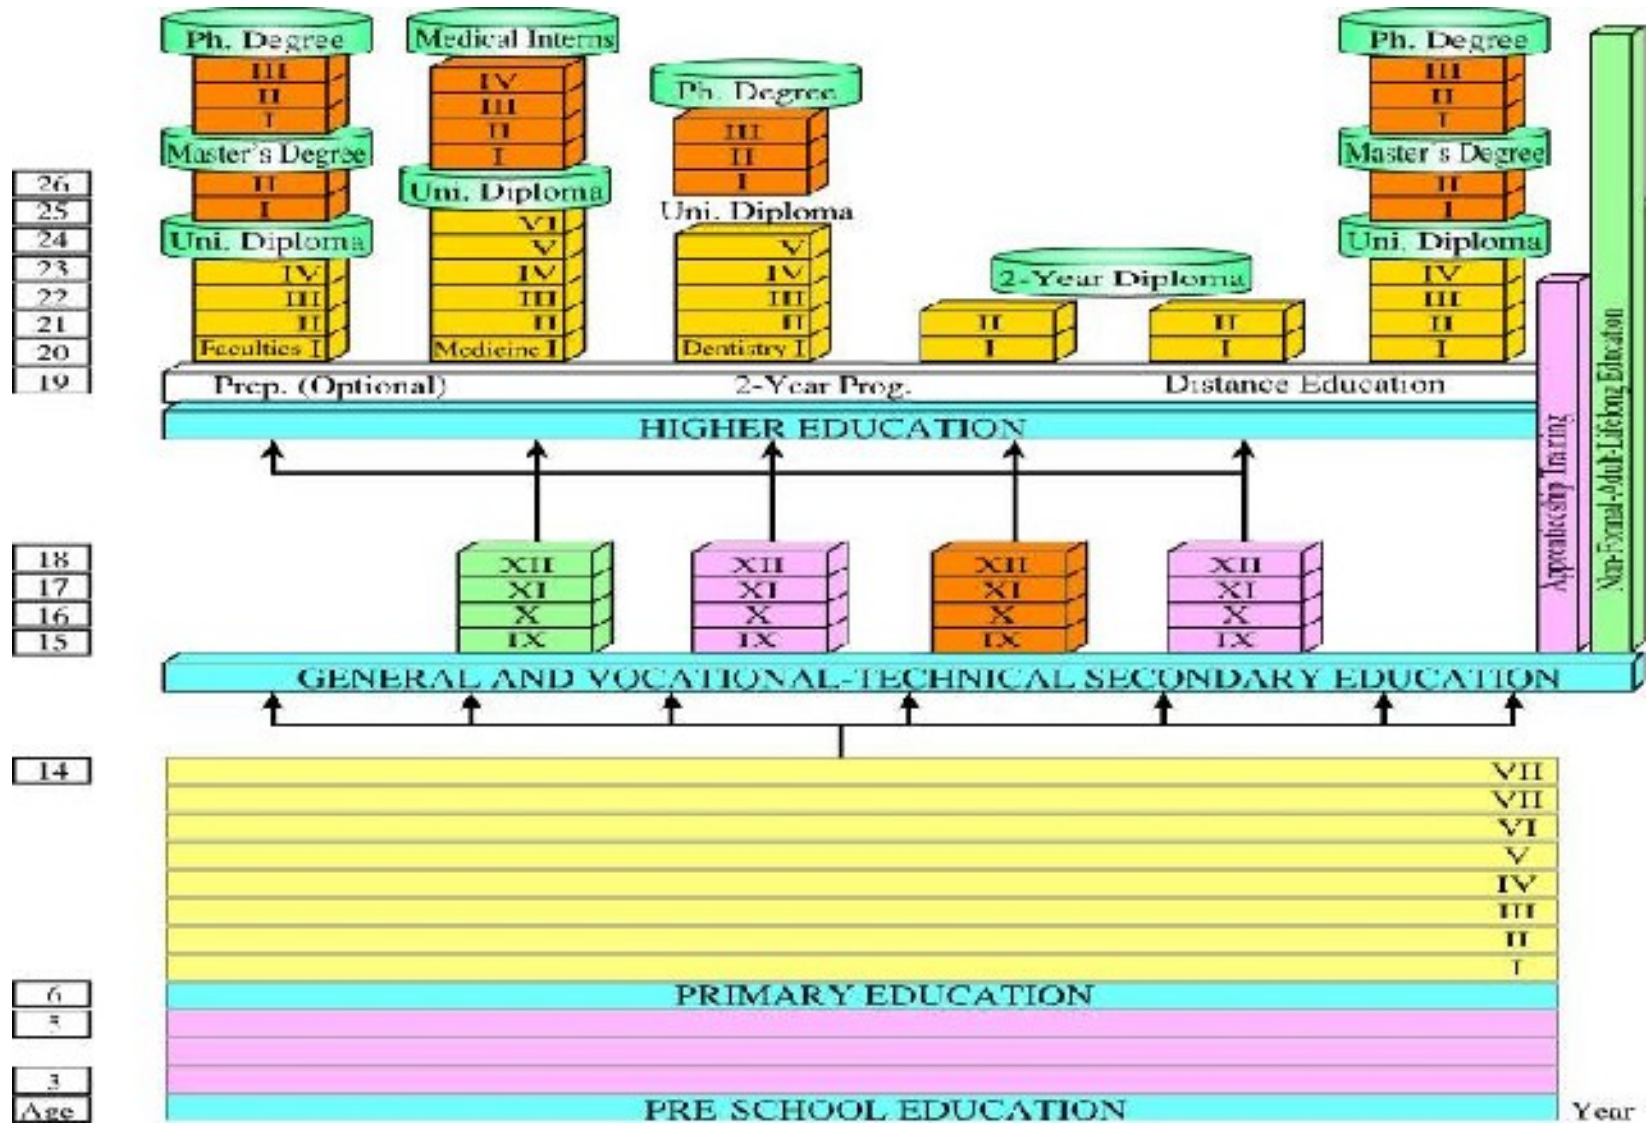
Ph. Degree
III
II
I
Master's Degree
II
I
Uni. Diploma
IV
III
II
Faculties I

Medical Interns
IV
III
II
I
Uni. Diploma
VI
V
IV
III
II
Medicine I

Ph. Degree
III
II
I
Uni. Diploma
V
IV
III
II
Dentistry I

2-Year Diploma
II
I
II
I

Ph. Degree
III
II
I
Master's Degree
II
I
Uni. Diploma
IV
III
II
I

Non-Formal-Adult-Lifelong Education
Apprenticeship Training

26
25
24
23
22
21
20
19

Prep. (Optional) 2-Year Prog. Distance Education
HIGHER EDUCATION

18
17
16
15

XII
XI
X
IX

XII
XI
X
IX

XII
XI
X
IX

XII
XI
X
IX

GENERAL AND VOCATIONAL-TECHNICAL SECONDARY EDUCATION

14

VII
VII
VI
V
IV
III
II
I

6
PRIMARY EDUCATION
5
3
Age
PRE SCHOOL EDUCATION
Year